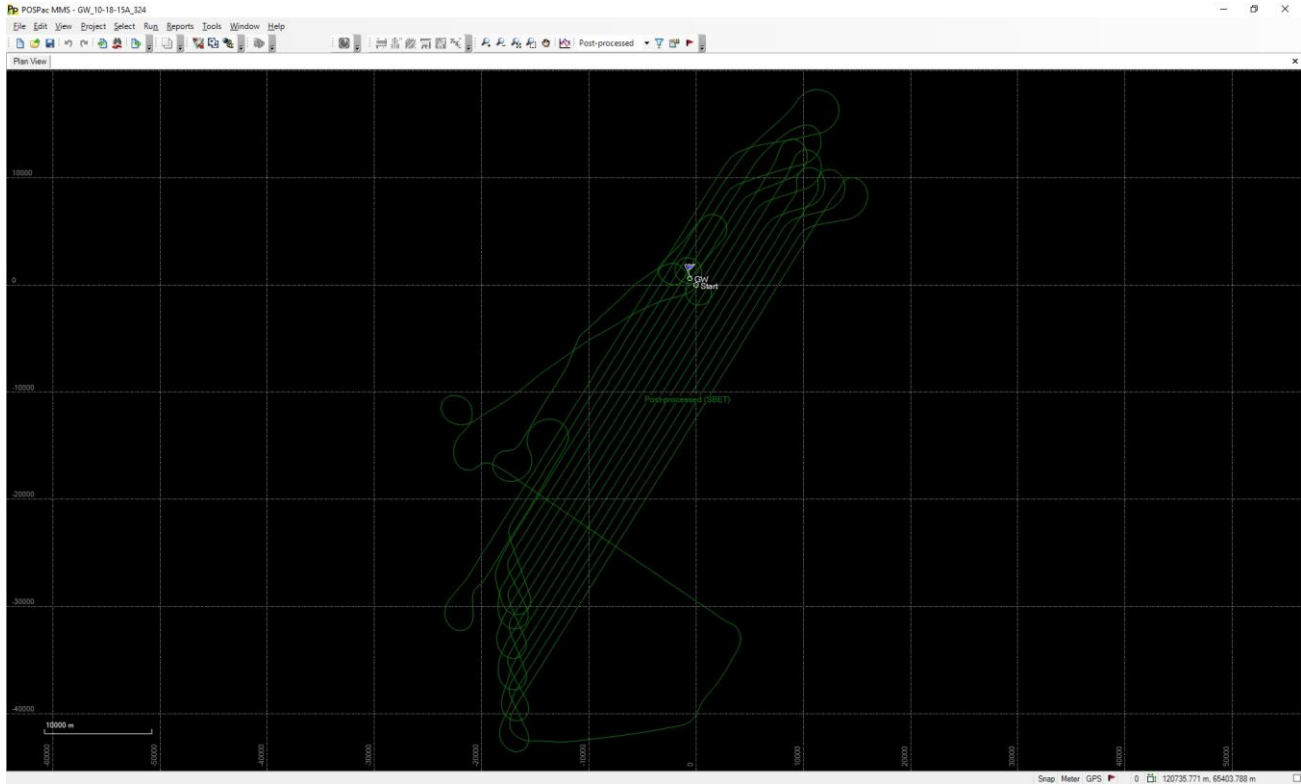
POSPac MMS - GW_10-18-15A_324

File Edit View Project Select Run Reports Tools Window Help

Post-processed

Plan View

10000

0

-10000

-20000

-30000

-40000

GW
Start

Post-processed (SBET)

10000 m

-60000
-50000
-40000
-30000
-20000
-10000
0
10000
20000
30000
40000
50000

Snap Meter GPS 0 120735.771 m, 65403.788 m